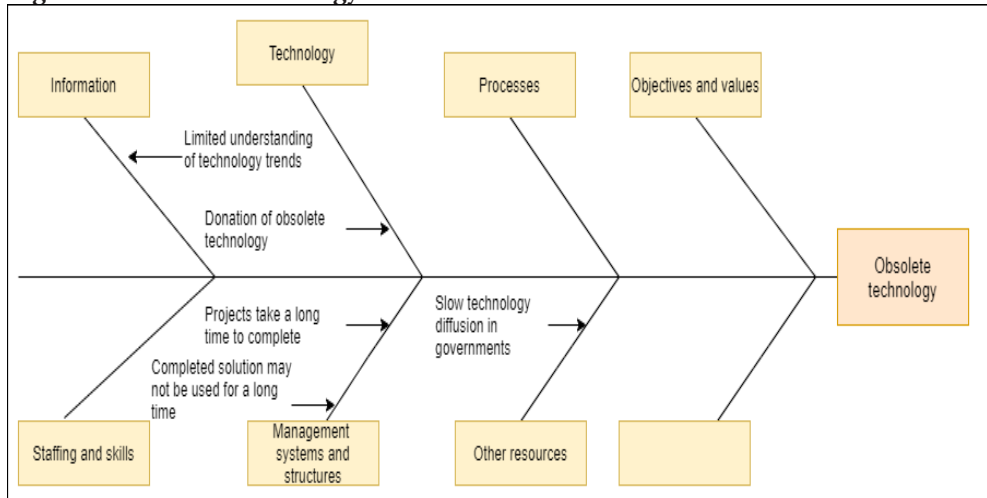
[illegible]

Technology

Information

Processes

Objectives and values

Limited understanding of technology trends

Donation of obsolete technology

Obsolete technology

Projects take a long time to complete

Slow technology diffusion in governments

Completed solution may not be used for a long time

Staffing and skills

Management systems and structures

Other resources